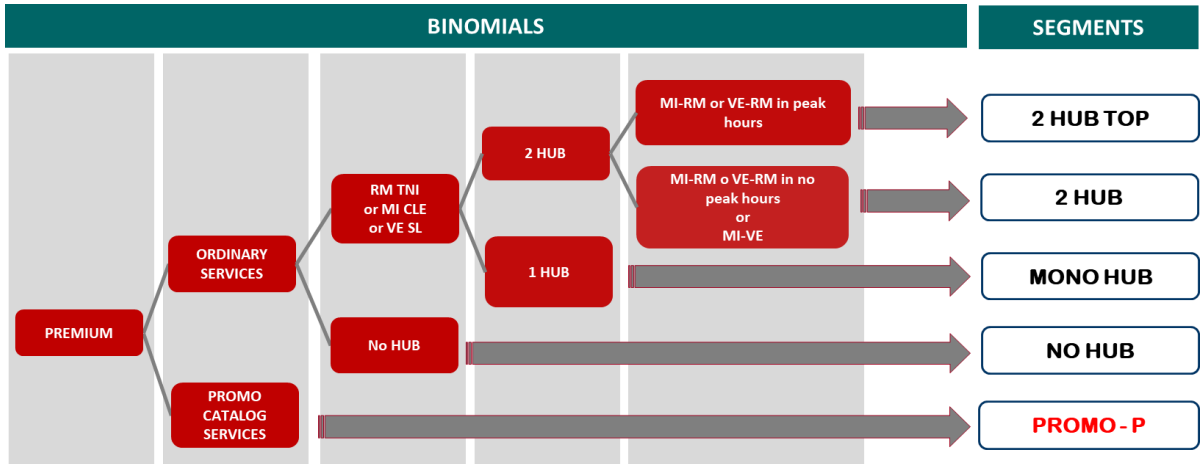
BINOMIALS

SEGMENTS

PREMIUM

ORDINARY SERVICES

PROMO CATALOG SERVICES

RM TNI or MI CLE or VE SL

No HUB

2 HUB

1 HUB

MI-RM or VE-RM in peak hours

MI-RM o VE-RM in no peak hours or MI-VE

2 HUB TOP

2 HUB

MONO HUB

NO HUB

PROMO - P